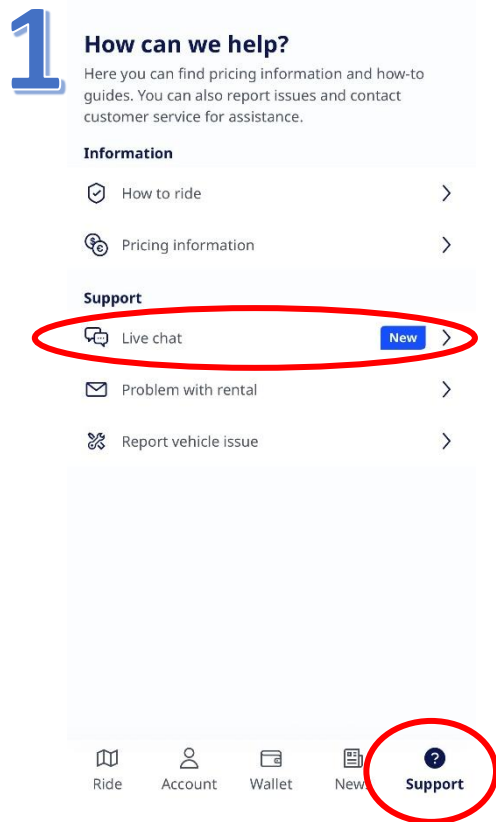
1

How can we help?

Here you can find pricing information and how-to guides. You can also report issues and contact customer service for assistance.

Information

How to ride

Pricing information

Support

Live chat New

Problem with rental

Report vehicle issue

Ride Account Wallet News Support